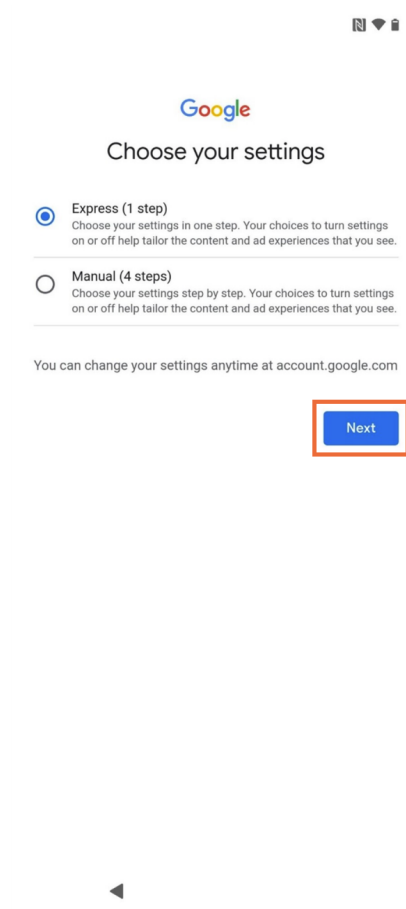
Google

Choose your settings

Express (1 step)
Choose your settings in one step. Your choices to turn settings on or off help tailor the content and ad experiences that you see.

Manual (4 steps)
Choose your settings step by step. Your choices to turn settings on or off help tailor the content and ad experiences that you see.

You can change your settings anytime at account.google.com

Next